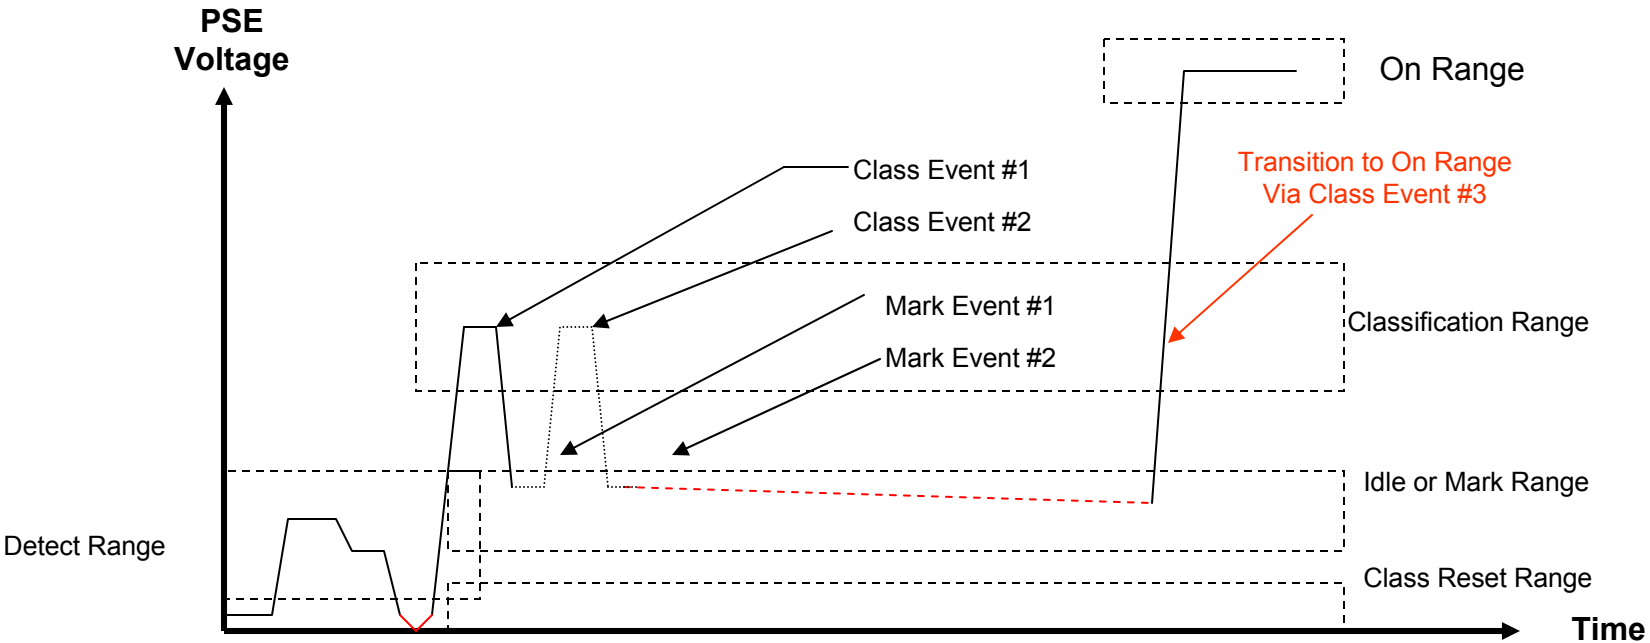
PSE Voltage

On Range

Class Event #1

Class Event #2

Transition to On Range Via Class Event #3

Mark Event #1

Classification Range

Mark Event #2

Idle or Mark Range

Detect Range

Class Reset Range

Time